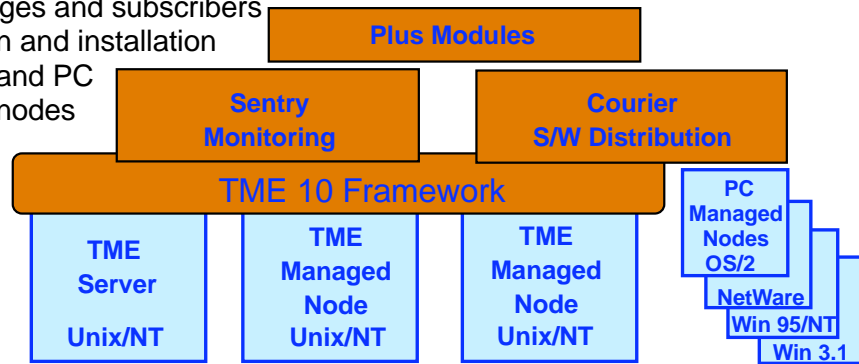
ges and subscribers
n and installation
and PC
nodes

Plus Modules

Sentry Monitoring

Courier S/W Distribution

TME 10 Framework

TME Server Unix/NT

TME Managed Node Unix/NT

TME Managed Node Unix/NT

PC Managed Nodes OS/2

NetWare

Win 95/NT

Win 3.1